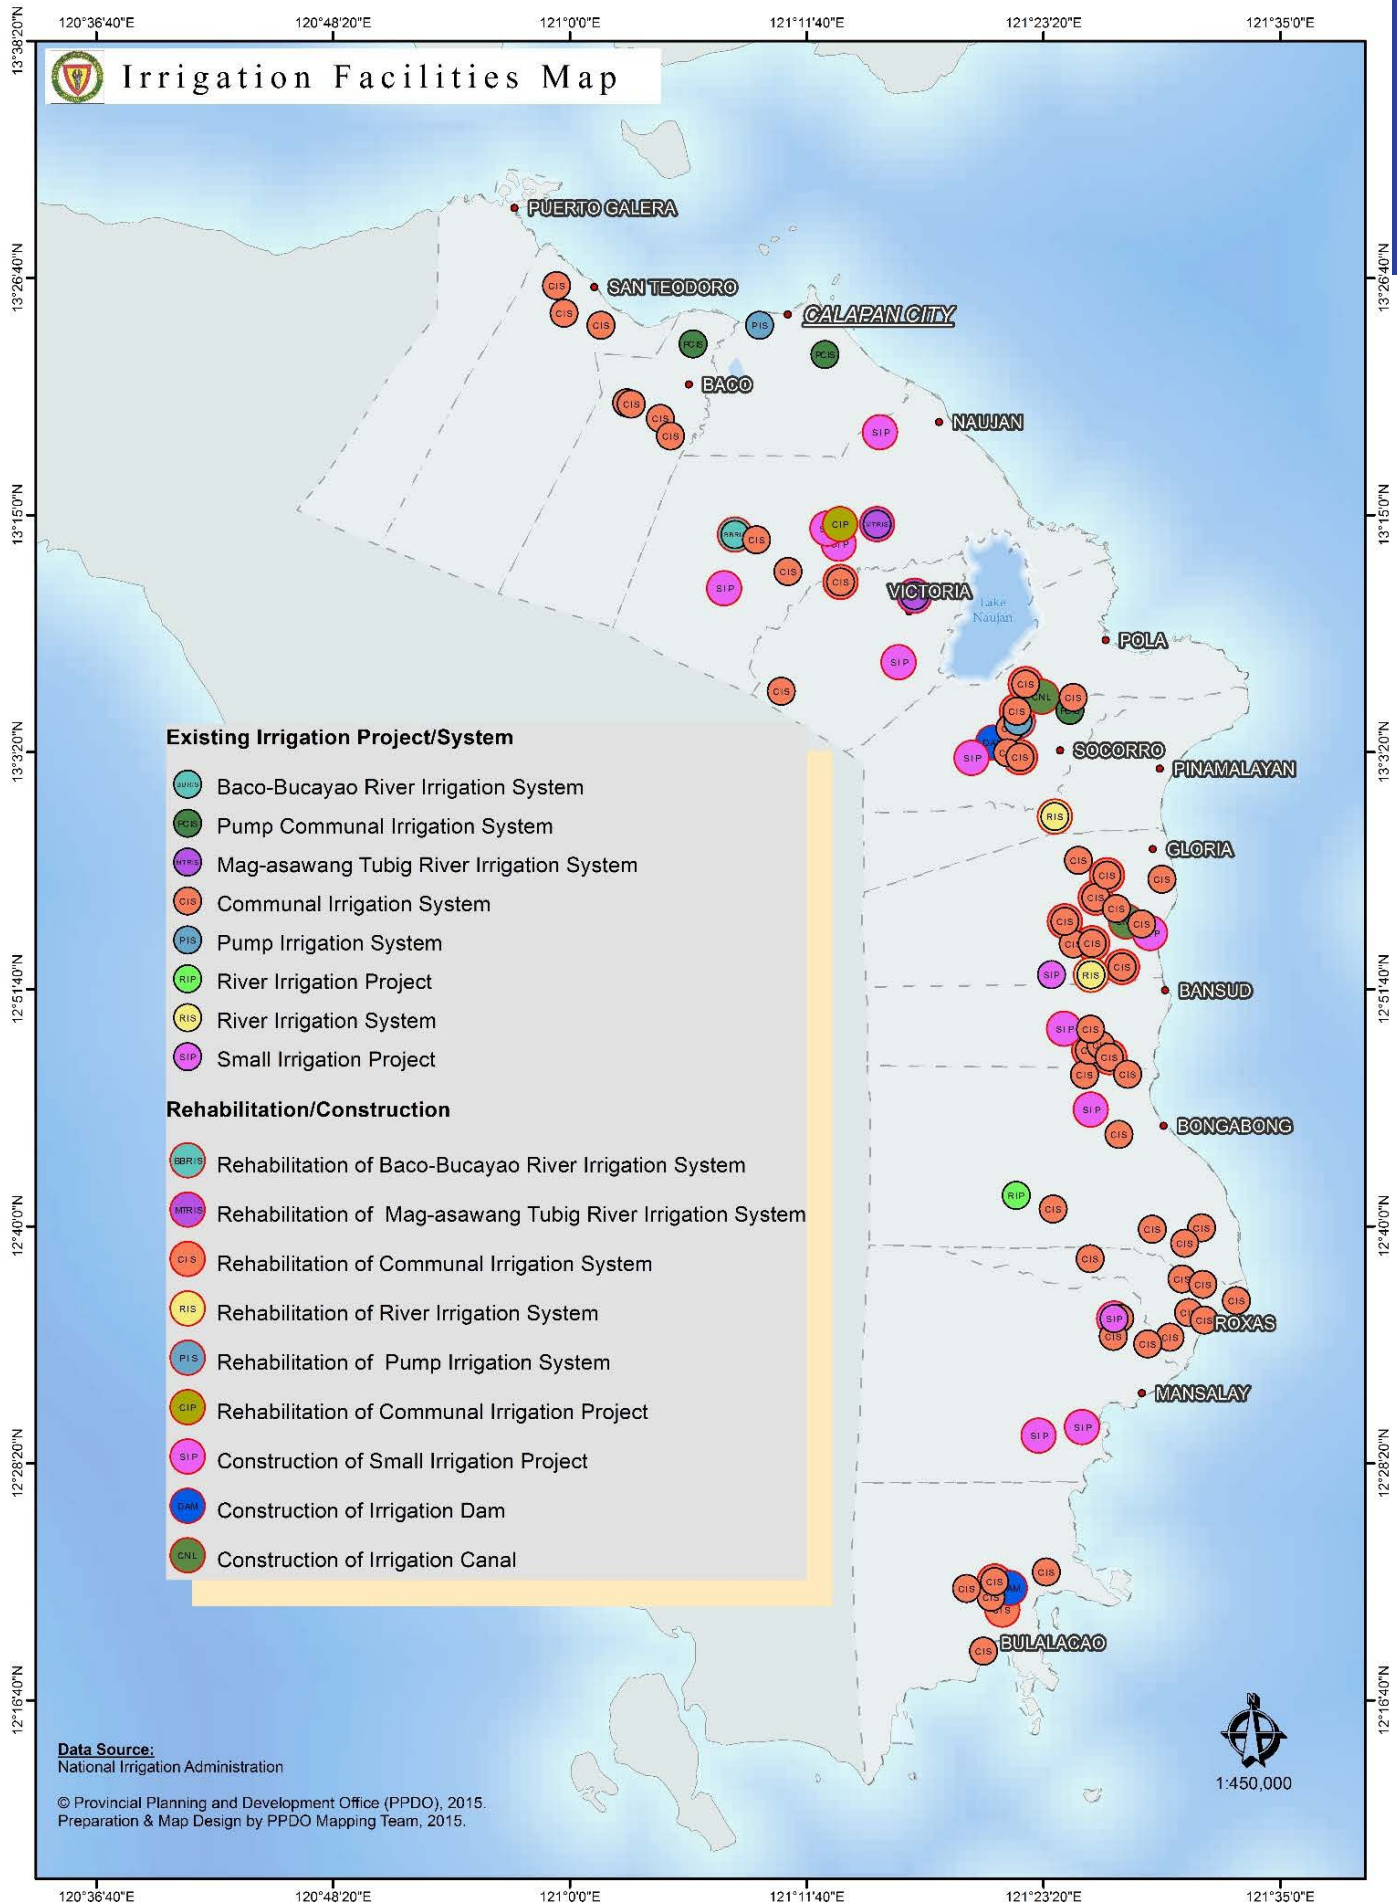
120°36'40"E 120°48'20"E 121°0'0"E 121°11'40"E 121°23'20"E 121°35'0"E

13°38'20"N

Irrigation Facilities Map

13°26'40"N 13°15'0"N 13°3'20"N 12°51'40"N 12°40'0"N 12°28'20"N 12°16'40"N

PUERTO GALERA
SAN TEODORO
CALAPAN CITY
BACO
NAUJAN
VICTORIA
Lake Naujan
POLA
SOCORRO
PINAMALAYAN
GLORIA
BANSUD
BONGABONG
ROXAS
MANSALAY
BULALACAO

CIS CIS CIS PIS PCIS PCIS CIS CIS CIS SIP BBRIS CIS CIP MTRIS SIP CIS CIS SIP SIP CIS CIS CNL CIS CIS DAM SIP CIS RIS CIS CIS CIS CIS CIS CIS CIS CIS SIP RIS CIS SIP CIS CIS CIS CIS SIP CIS RIP CIS CIS CIS CIS CIS CIS CIS CIS SIP CIS CIS CIS CIS SIP SIP CIS CIS CIS DAM CIS CIS

Existing Irrigation Project/System
BBRIS Baco-Bucayao River Irrigation System
PCIS Pump Communal Irrigation System
MTRIS Mag-asawang Tubig River Irrigation System
CIS Communal Irrigation System
PIS Pump Irrigation System
RIP River Irrigation Project
RIS River Irrigation System
SIP Small Irrigation Project

Rehabilitation/Construction
BBRIS Rehabilitation of Baco-Bucayao River Irrigation System
MTRIS Rehabilitation of Mag-asawang Tubig River Irrigation System
CIS Rehabilitation of Communal Irrigation System
RIS Rehabilitation of River Irrigation System
PIS Rehabilitation of Pump Irrigation System
CIP Rehabilitation of Communal Irrigation Project
SIP Construction of Small Irrigation Project
DAM Construction of Irrigation Dam
CNL Construction of Irrigation Canal

Data Source:
National Irrigation Administration

© Provincial Planning and Development Office (PPDO), 2015.
Preparation & Map Design by PPDO Mapping Team, 2015.

N
1:450,000

120°36'40"E 120°48'20"E 121°0'0"E 121°11'40"E 121°23'20"E 121°35'0"E